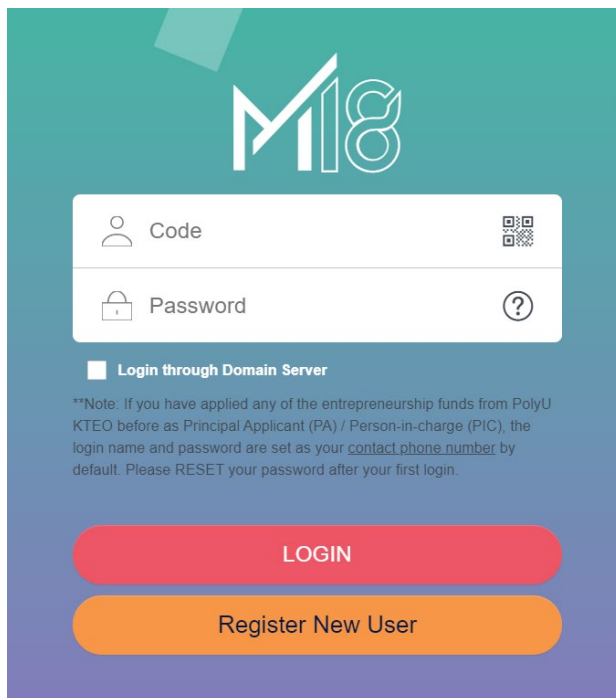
M18

Code

Password

?

Login through Domain Server

**Note: If you have applied any of the entrepreneurship funds from PolyU KTEO before as Principal Applicant (PA) / Person-in-charge (PIC), the login name and password are set as your contact phone number by default. Please RESET your password after your first login.

LOGIN

Register New User